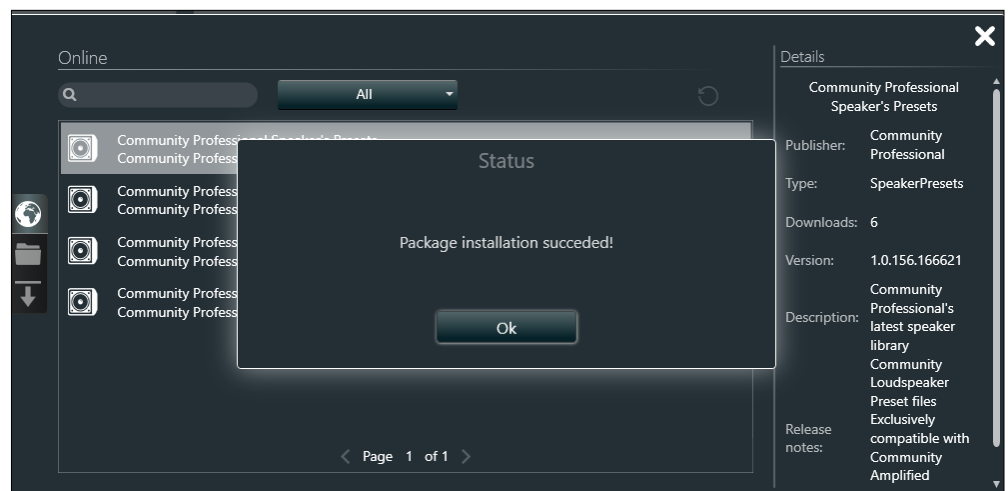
Online

All

Community Professional Speaker's Presets
Community Profess

Community Profess
Community Profess

Community Profess
Community Profess

Community Profess
Community Profess

Status

Package installation succeded!

Ok

Page 1 of 1

Details

Community Professional Speaker's Presets

| | |
|---|---|
| Publisher: | Community Professional |
| Type: | SpeakerPresets |
| Downloads: | 6 |
| Version: | 1.0.156.166621 |
| Description: | Community Professional's latest speaker library Community Loudspeaker Preset files |
| Release notes: | Exclusively compatible with Community Amplified |